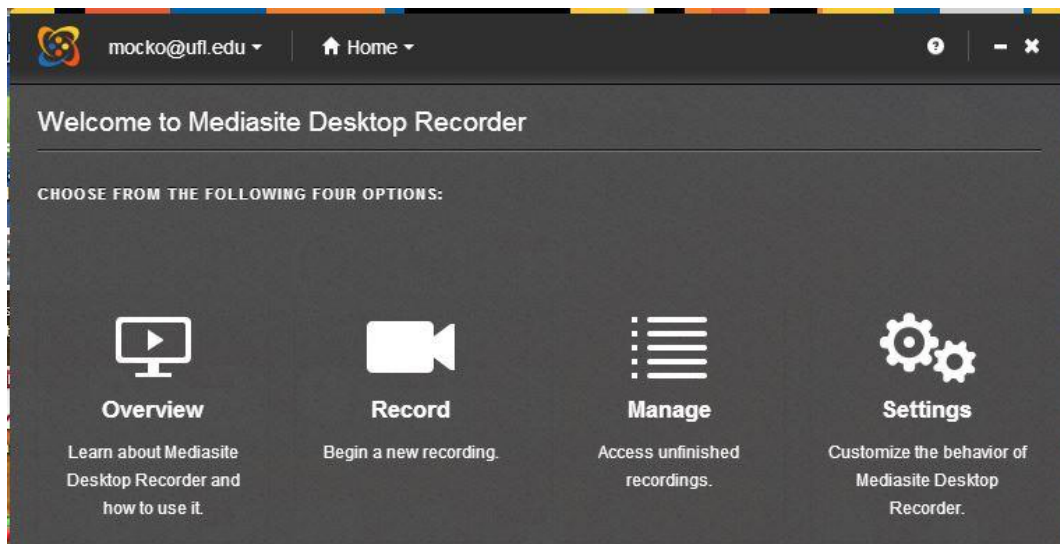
mocko@ufl.edu ▾ Home ▾

Welcome to Mediasite Desktop Recorder

CHOOSE FROM THE FOLLOWING FOUR OPTIONS:

Overview
Learn about Mediasite Desktop Recorder and how to use it.

Record
Begin a new recording.

Manage
Access unfinished recordings.

Settings
Customize the behavior of Mediasite Desktop Recorder.